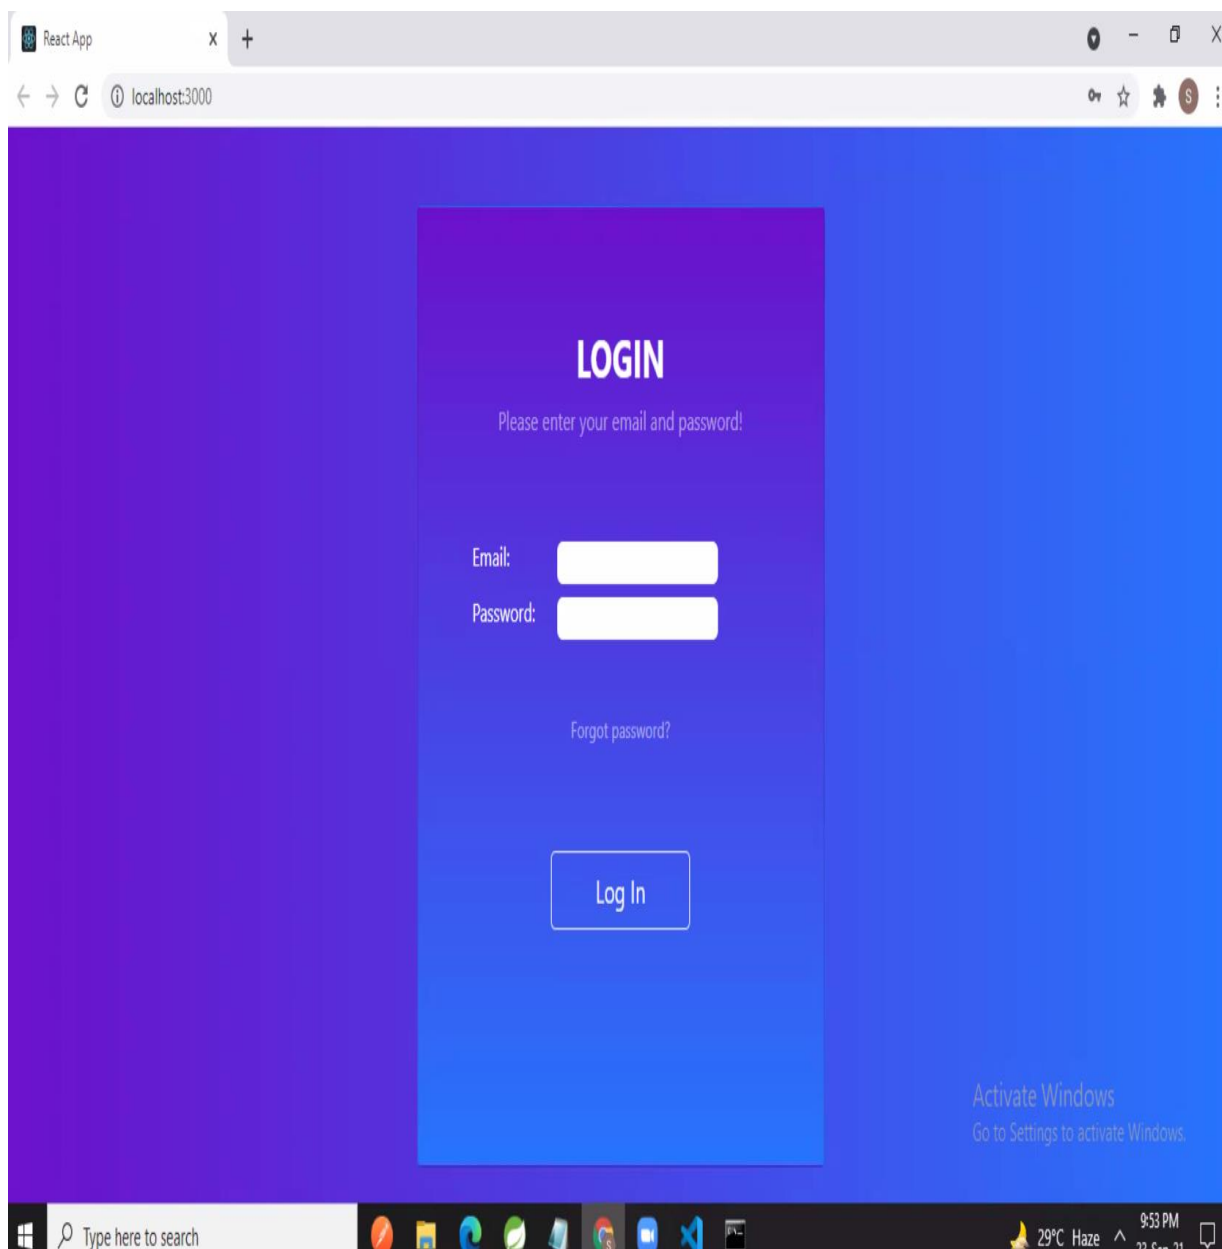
React App
localhost:3000

LOGIN

Please enter your email and password!

Email:
Password:

Forgot password?

Log In

Activate Windows
Go to Settings to activate Windows.

Type here to search
29°C Haze
9:53 PM
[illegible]